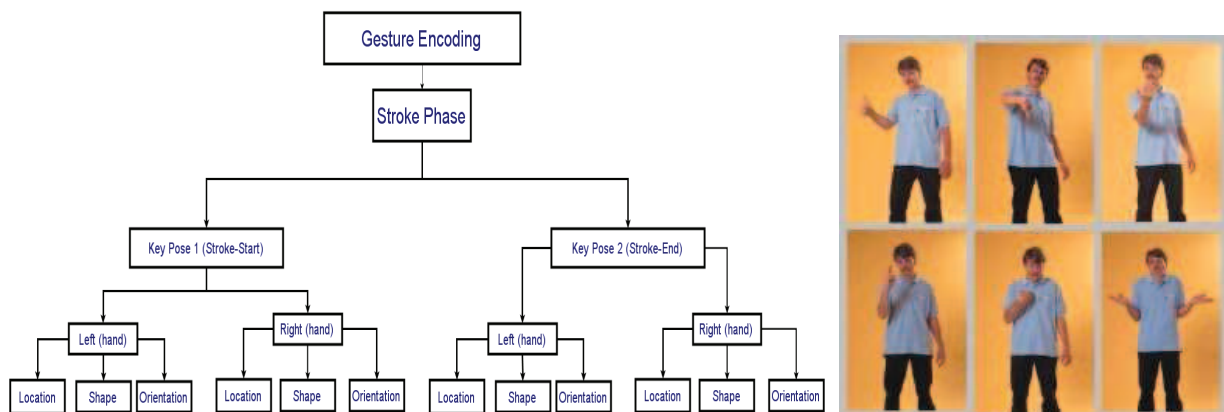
Gesture Encoding

Stroke Phase

Key Pose 1 (Stroke-Start)

Key Pose 2 (Stroke-End)

Left (hand)

Right (hand)

Left (hand)

Right (hand)

Location

Shape

Orientation

Location

Shape

Orientation

Location

Shape

Orientation

Location

Shape

Orientation